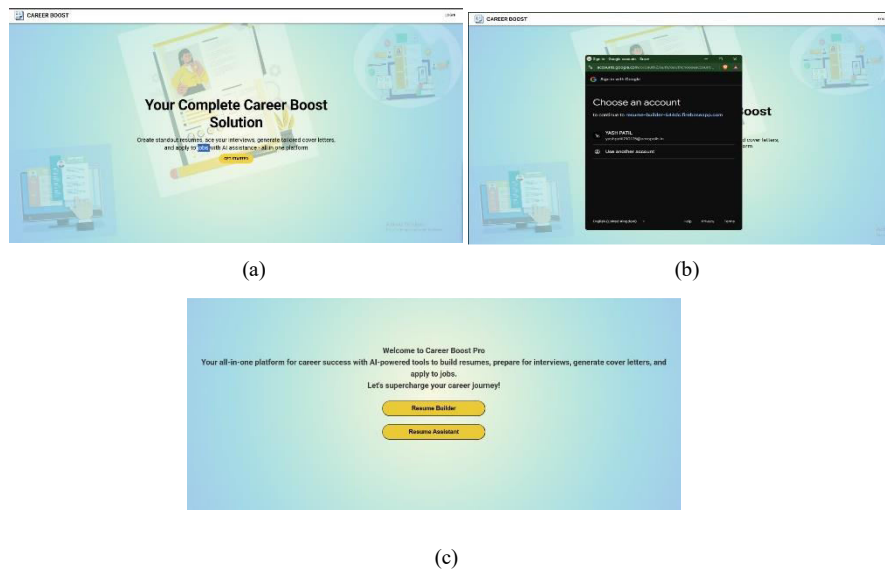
CAREER BOOST

Your Complete Career Boost Solution

Create standout resumes, ace your interviews, generate tailored cover letters, and apply to jobs with AI assistance - all in one platform

GET STARTED

(a)

CAREER BOOST

Sign in - Google Accounts

Sign in with Google

Choose an account

to continue to resume-builder-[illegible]

YASH PATIL

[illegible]

Use another account

oost

d cover letters,

form

English (United Kingdom)

Help Privacy Terms

(b)

Welcome to Career Boost Pro

Your all-in-one platform for career success with AI-powered tools to build resumes, prepare for interviews, generate cover letters, and apply to jobs.

Let's supercharge your career journey!

Resume Builder

Resume Assistant

(c)